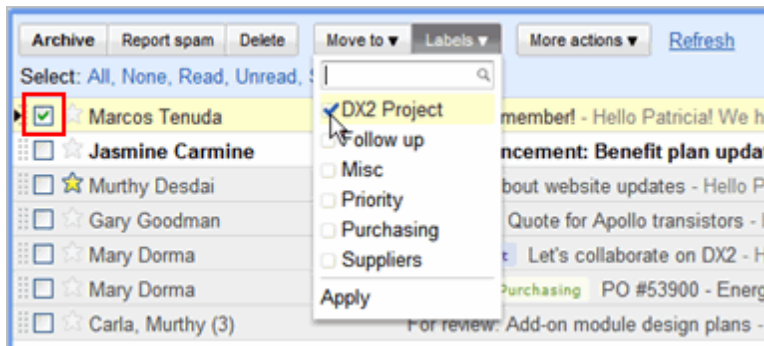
Archive | Report spam | Delete | Move to ▾ | Labels ▾ | More actions ▾ | Refresh

Select: All, None, Read, Unread, S

DX2 Project
Follow up
Misc
Priority
Purchasing
Suppliers
Apply

Marcos Tenuda — member! - Hello Patricia! We h
Jasmine Carmine — ncement: Benefit plan upda
Murthy Desdai — bout website updates - Hello P
Gary Goodman — Quote for Apollo transistors -
Mary Dorma — Let's collaborate on DX2 -
Mary Dorma — Purchasing PO #53900 - Ener
Carla, Murthy (3) — For review: Add-on module design plans -